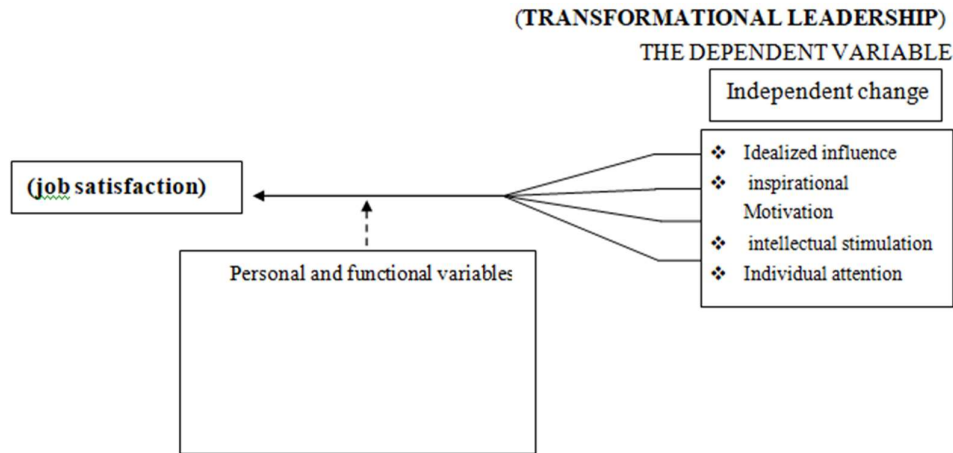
(TRANSFORMATIONAL LEADERSHIP)

THE DEPENDENT VARIABLE

Independent change

(job satisfaction)

❖ Idealized influence
❖ inspirational Motivation
❖ intellectual stimulation
❖ Individual attention

Personal and functional variables